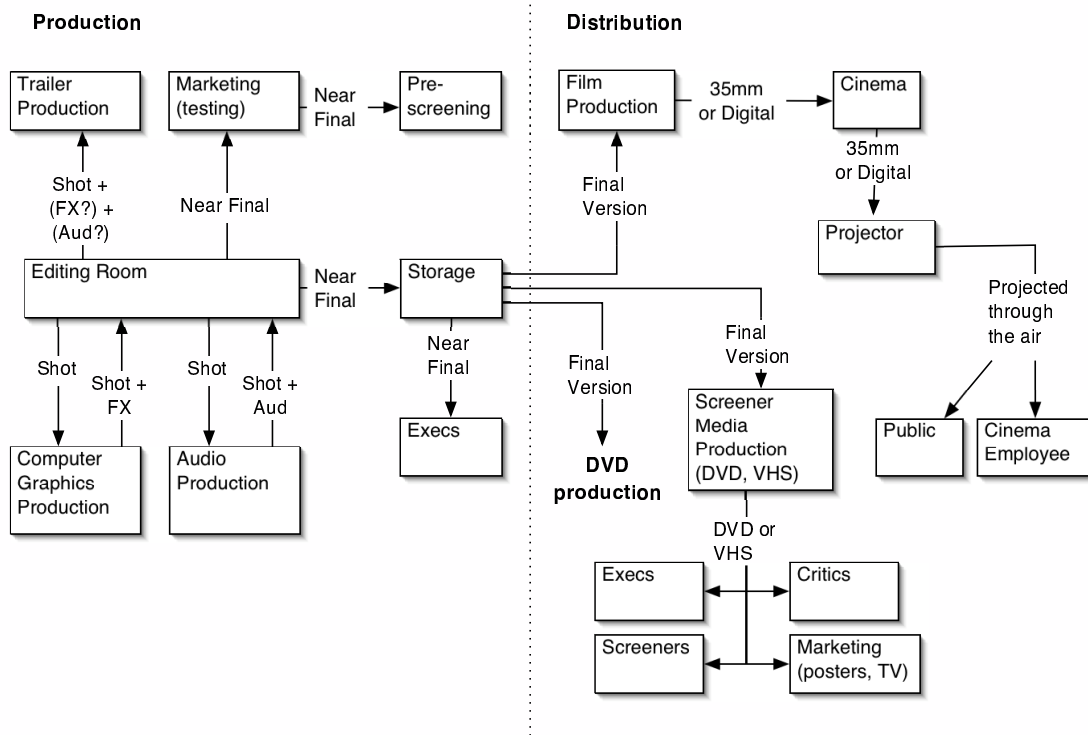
Production

Distribution

Trailer Production

Marketing (testing)

Near Final

Pre-screening

Film Production

35mm or Digital

Cinema

Shot + (FX?) + (Aud?)

Near Final

Final Version

35mm or Digital

Projector

Editing Room

Near Final

Storage

Projected through the air

Near Final

Final Version

Shot

Shot + FX

Shot

Shot + Aud

Final Version

Screener Media Production (DVD, VHS)

Public

Cinema Employee

Execs

DVD production

Computer Graphics Production

Audio Production

DVD or VHS

Execs

Critics

Screeners

Marketing (posters, TV)